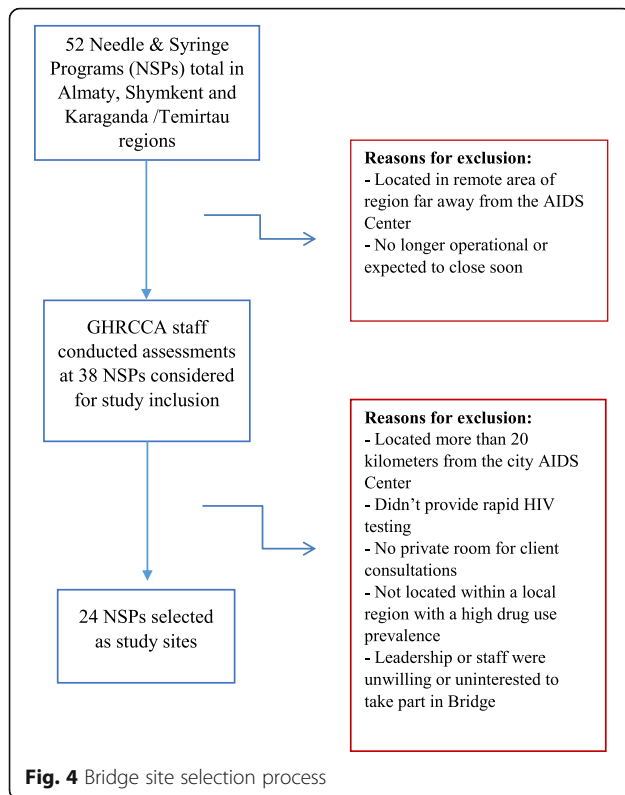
52 Needle & Syringe Programs (NSPs) total in Almaty, Shymkent and Karaganda /Temirtau regions

Reasons for exclusion:
- Located in remote area of region far away from the AIDS Center
- No longer operational or expected to close soon

GHRCCA staff conducted assessments at 38 NSPs considered for study inclusion

Reasons for exclusion:
- Located more than 20 kilometers from the city AIDS Center
- Didn't provide rapid HIV testing
- No private room for client consultations
- Not located within a local region with a high drug use prevalence
- Leadership or staff were unwilling or uninterested to take part in Bridge

24 NSPs selected as study sites

Fig. 4 Bridge site selection process